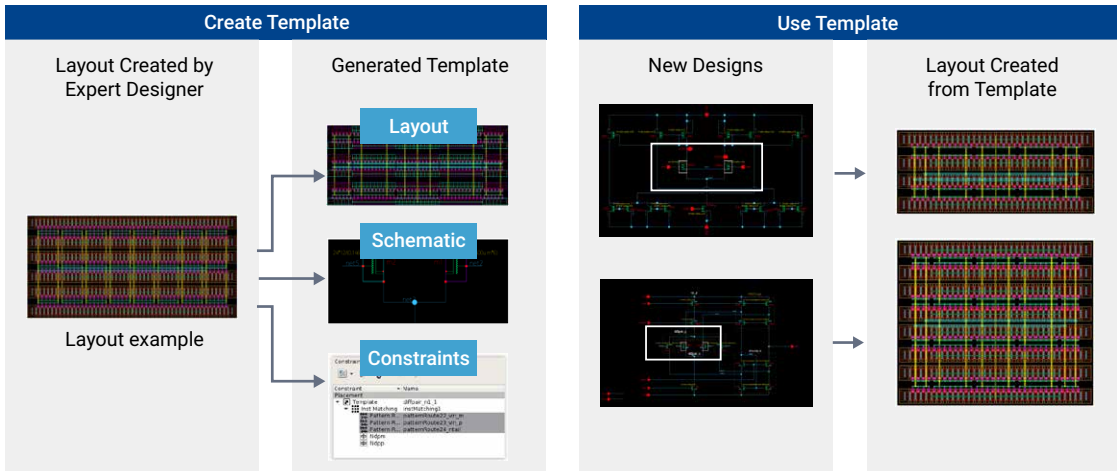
Create Template

Layout Created by Expert Designer

Layout example

Generated Template

Layout

Schematic

Constraints

Constraint Name
Placement
Template diffpair_n1_1
Inst Matching instMatching1
Pattern R... patternRoute23_vin_m
Pattern R... patternRoute23_vin_p
Pattern R... patternRoute24_ntail
tidpm
tidpp

Use Template

New Designs

Layout Created from Template